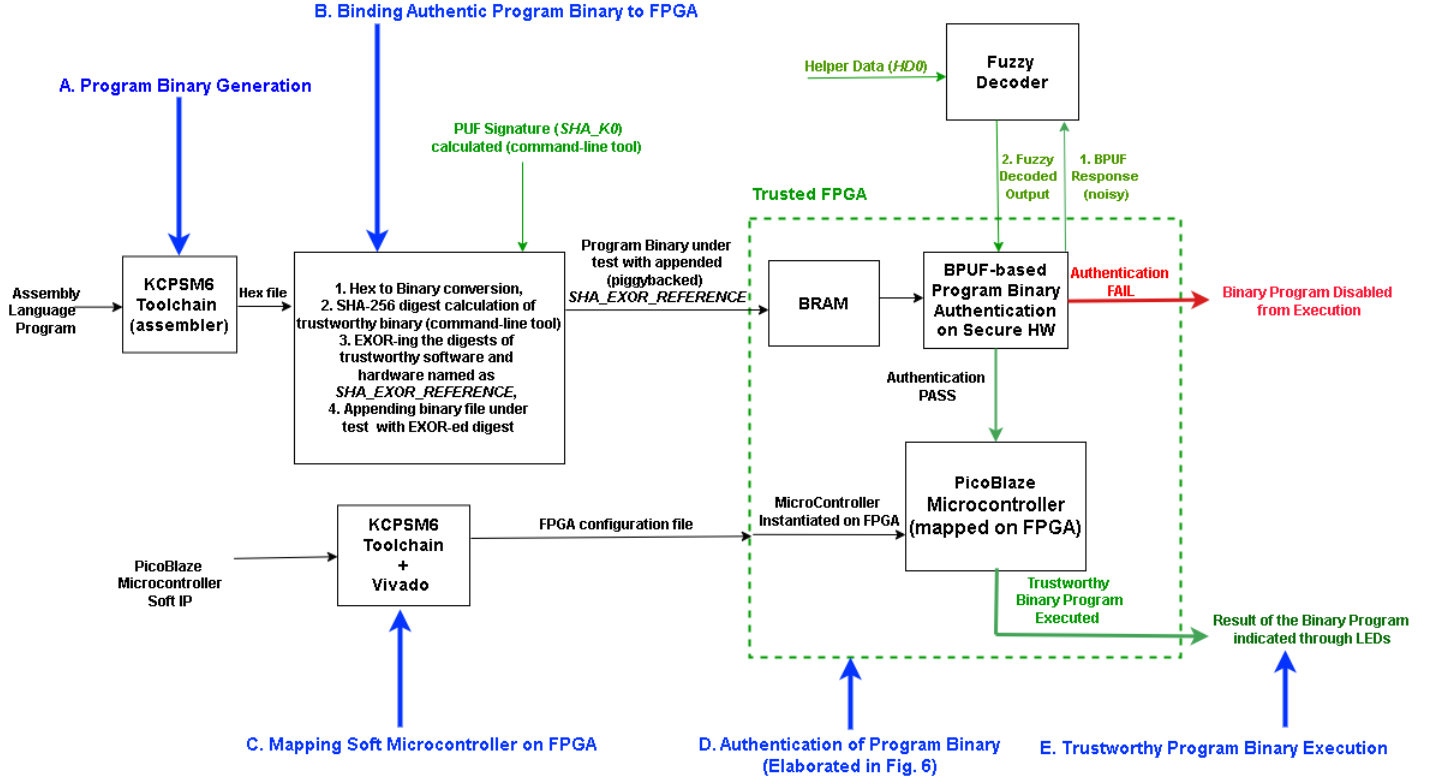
B. Binding Authentic Program Binary to FPGA

A. Program Binary Generation

Helper Data (*HD0*)

Fuzzy Decoder

PUF Signature (*SHA_K0*) calculated (command-line tool)

2. Fuzzy Decoded Output

1. BPUF Response (noisy)

Trusted FPGA

Assembly Language Program

KCPSM6 Toolchain (assembler)

Hex file

1. Hex to Binary conversion, 2. SHA-256 digest calculation of trustworthy binary (command-line tool) 3. EXOR-ing the digests of trustworthy software and hardware named as *SHA_EXOR_REFERENCE*, 4. Appending binary file under test with EXOR-ed digest

Program Binary under test with appended (piggybacked) *SHA_EXOR_REFERENCE*

BRAM

BPUF-based Program Binary Authentication on Secure HW

Authentication FAIL

Binary Program Disabled from Execution

Authentication PASS

PicoBlaze Microcontroller (mapped on FPGA)

PicoBlaze Microcontroller Soft IP

KCPSM6 Toolchain + Vivado

FPGA configuration file

MicroController Instantiated on FPGA

Trustworthy Binary Program Executed

Result of the Binary Program indicated through LEDs

C. Mapping Soft Microcontroller on FPGA

D. Authentication of Program Binary (Elaborated in Fig. 6)

E. Trustworthy Program Binary Execution